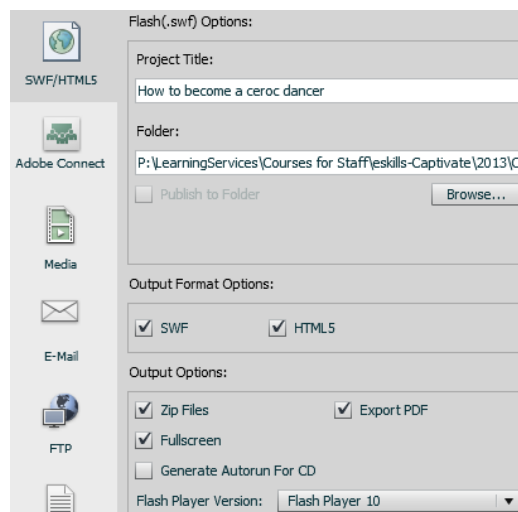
SWF/HTML5

Adobe Connect

Media

E-Mail

FTP

Flash(.swf) Options:

Project Title:

How to become a ceroc dancer

Folder:

P:\LearningServices\Courses for Staff\eskills-Captivate\2013\C

Publish to Folder

Browse...

Output Format Options:

SWF

HTML5

Output Options:

Zip Files

Export PDF

Fullscreen

Generate Autorun For CD

Flash Player Version: Flash Player 10